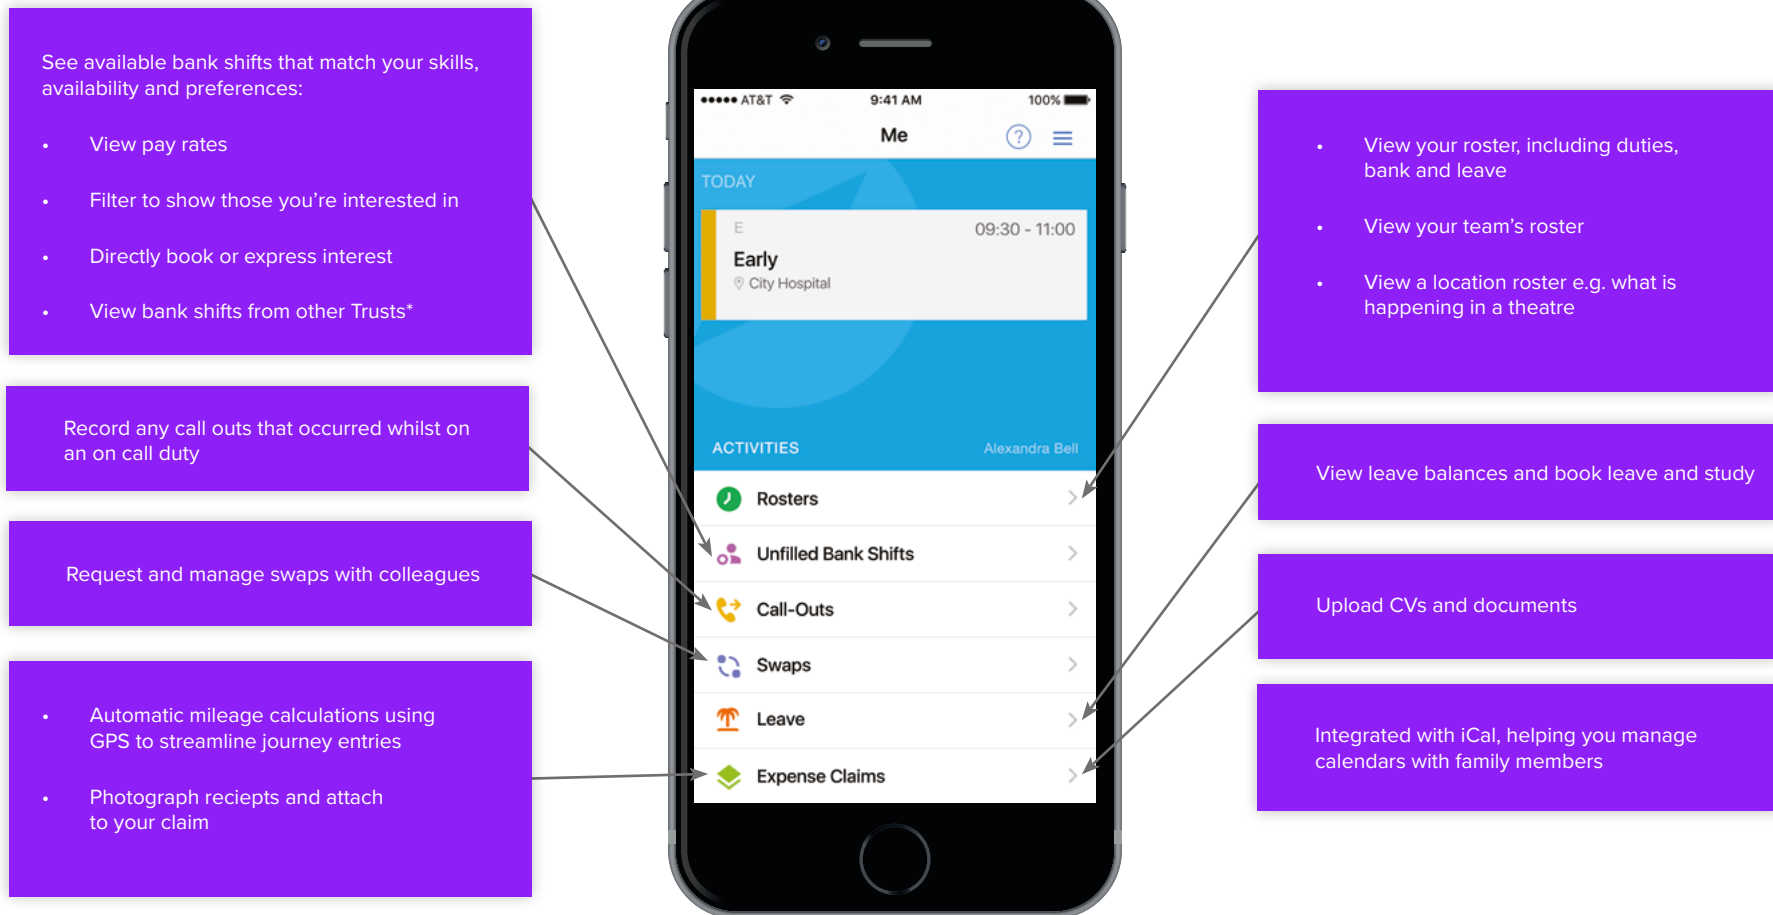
See available bank shifts that match your skills, availability and preferences:

- View pay rates
- Filter to show those you're interested in
- Directly book or express interest
- View bank shifts from other Trusts*

Record any call outs that occurred whilst on an on call duty

Request and manage swaps with colleagues

- Automatic mileage calculations using GPS to streamline journey entries
- Photograph reciepts and attach to your claim

••••• AT&T 9:41 AM 100%

Me

TODAY

E 09:30 - 11:00

Early

City Hospital

ACTIVITIES Alexandra Bell

Rosters

Unfilled Bank Shifts

Call-Outs

Swaps

Leave

Expense Claims

- View your roster, including duties, bank and leave
- View your team's roster
- View a location roster e.g. what is happening in a theatre

View leave balances and book leave and study

Upload CVs and documents

Integrated with iCal, helping you manage calendars with family members